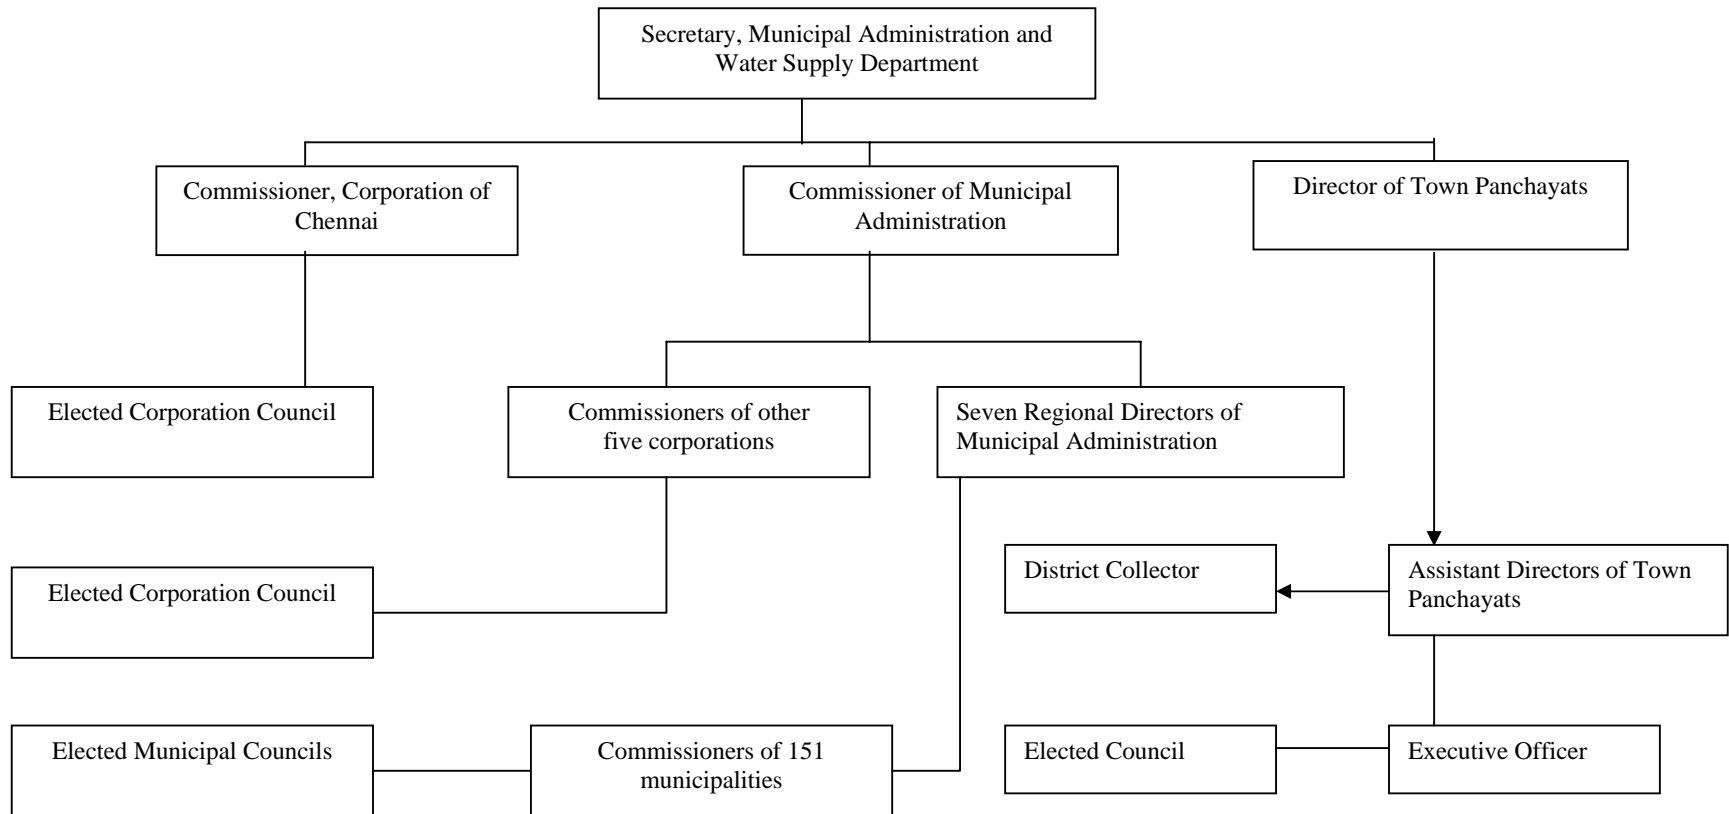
Secretary, Municipal Administration and Water Supply Department

Commissioner, Corporation of Chennai

Commissioner of Municipal Administration

Director of Town Panchayats

Elected Corporation Council

Commissioners of other five corporations

Seven Regional Directors of Municipal Administration

District Collector

Assistant Directors of Town Panchayats

Elected Corporation Council

Elected Municipal Councils

Commissioners of 151 municipalities

Elected Council

Executive Officer